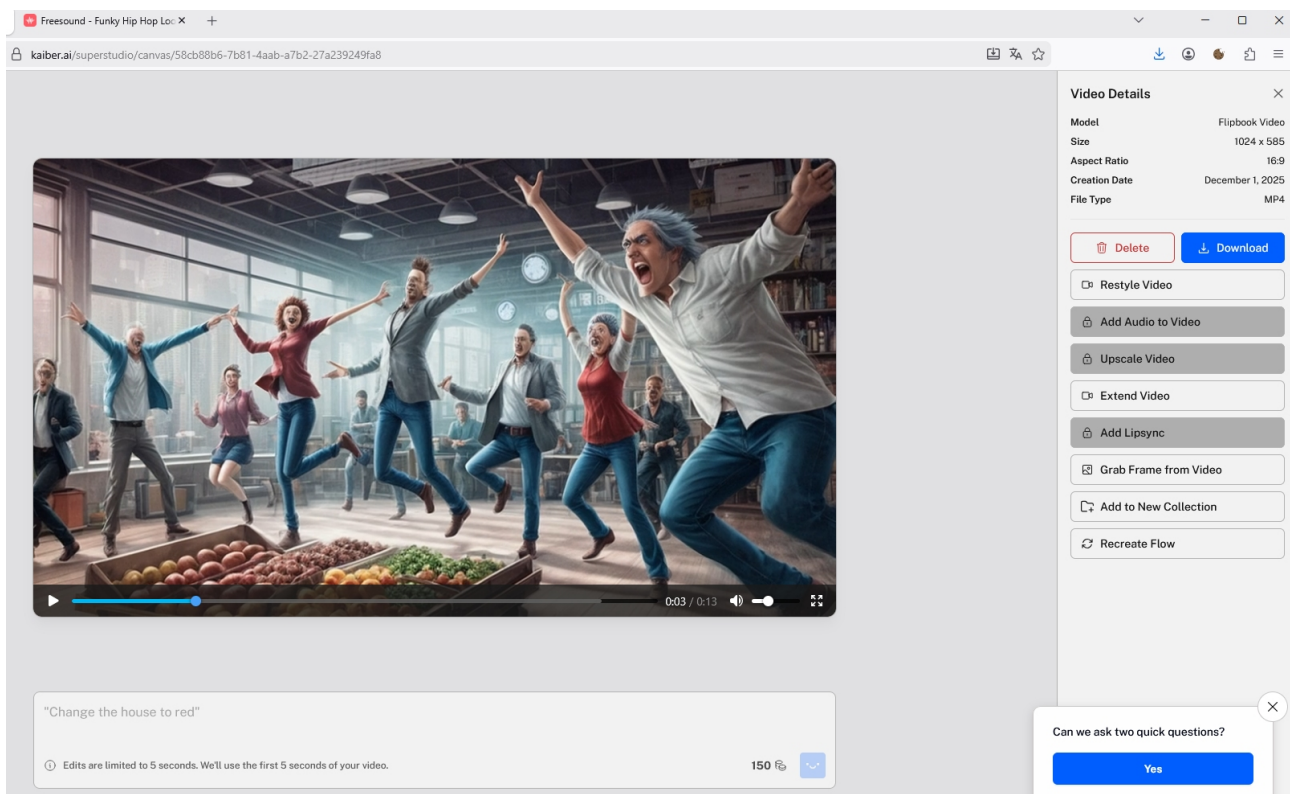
Freesound - Funky Hip Hop Loo ×
+

kaiber.ai/superstudio/canvas/58cb88b6-7b81-4aab-a7b2-27a239249fa8

0:03 / 0:13

"Change the house to red"

Edits are limited to 5 seconds. We'll use the first 5 seconds of your video.

150

Video Details

| Model | Flipbook Video |
|---|---|
| Size | 1024 x 585 |
| Aspect Ratio | 16:9 |
| Creation Date | December 1, 2025 |
| File Type | MP4 |

Delete
Download
Restyle Video
Add Audio to Video
Upscale Video
Extend Video
Add Lipsync
Grab Frame from Video
Add to New Collection
Recreate Flow

Can we ask two quick questions?

Yes